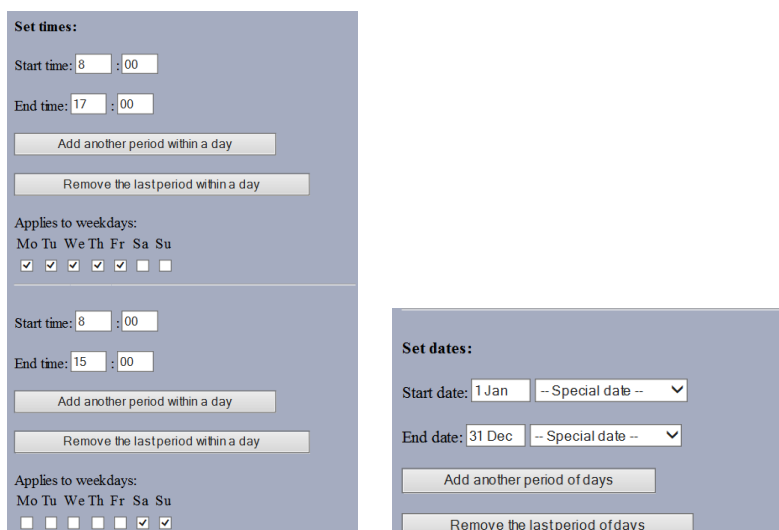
Set times:

Start time: 8 : 00

End time: 17 : 00

Add another period within a day

Remove the last period within a day

Applies to weekdays:
Mo Tu We Th Fr Sa Su

Start time: 8 : 00

End time: 15 : 00

Add another period within a day

Remove the last period within a day

Applies to weekdays:
Mo Tu We Th Fr Sa Su

Set dates:

Start date: 1 Jan -- Special date --

End date: 31 Dec -- Special date --

Add another period of days

Remove the last period of days